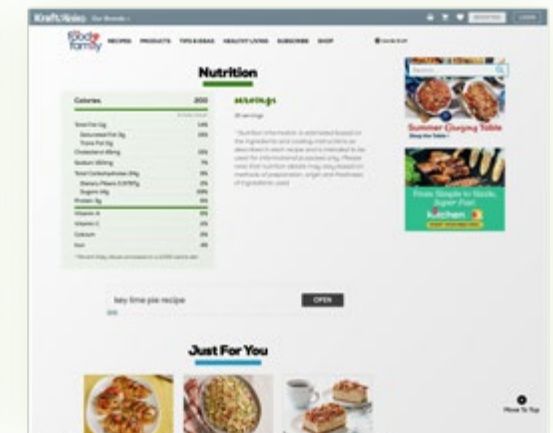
KraftHeinz Our Brands

food family RECIPES PRODUCTS TIPS & IDEAS HEALTHY LIVING SUBSCRIBE SHOP

Nutrition

| Calories | 200 |
|---|---|
| Total Fat | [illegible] |
| Saturated Fat | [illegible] |
| Trans Fat | |
| Cholesterol | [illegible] |
| Sodium | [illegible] |
| Total Carbohydrates | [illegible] |
| Dietary Fibers | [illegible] |
| Sugars | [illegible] |
| Protein | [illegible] |
| Vitamin A | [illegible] |
| Vitamin C | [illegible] |
| Calcium | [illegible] |
| Iron | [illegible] |

servings

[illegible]

Summer Clearing Table

From Simple to Sizzle, Super Fun

kitchen

key lime pie recipe

OPEN

Just For You

Move To Top